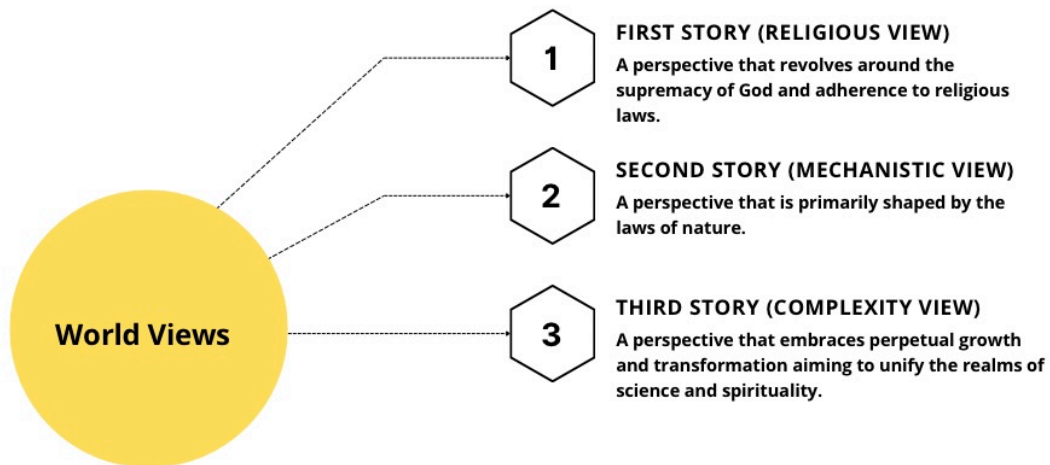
World Views

1

FIRST STORY (RELIGIOUS VIEW)
A perspective that revolves around the supremacy of God and adherence to religious laws.

2

SECOND STORY (MECHANISTIC VIEW)
A perspective that is primarily shaped by the laws of nature.

3

THIRD STORY (COMPLEXITY VIEW)
A perspective that embraces perpetual growth and transformation aiming to unify the realms of science and spirituality.